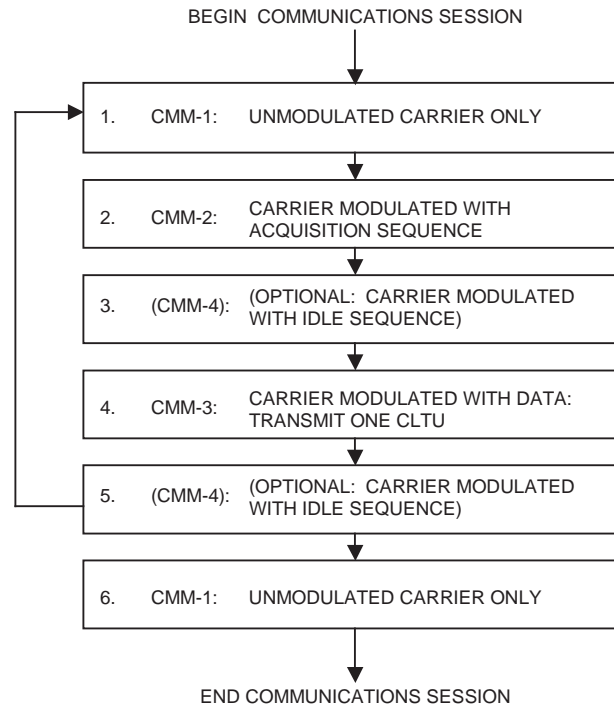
BEGIN COMMUNICATIONS SESSION

1. CMM-1: UNMODULATED CARRIER ONLY

2. CMM-2: CARRIER MODULATED WITH ACQUISITION SEQUENCE

3. (CMM-4): (OPTIONAL: CARRIER MODULATED WITH IDLE SEQUENCE)

4. CMM-3: CARRIER MODULATED WITH DATA: TRANSMIT ONE CLTU

5. (CMM-4): (OPTIONAL: CARRIER MODULATED WITH IDLE SEQUENCE)

6. CMM-1: UNMODULATED CARRIER ONLY

END COMMUNICATIONS SESSION